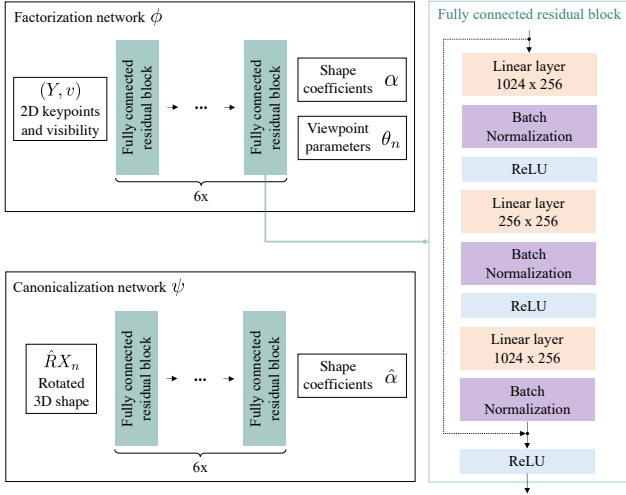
Factorization network $\phi$

$(Y, v)$
2D keypoints and visibility

Fully connected residual block

...

Fully connected residual block

6x

Shape coefficients $\alpha$

Viewpoint parameters $\theta_n$

Canonicalization network $\psi$

$\hat{R}X_n$
Rotated 3D shape

Fully connected residual block

...

Fully connected residual block

6x

Shape coefficients $\hat{\alpha}$

Fully connected residual block

Linear layer
1024 x 256

Batch Normalization

ReLU

Linear layer
256 x 256

Batch Normalization

ReLU

Linear layer
1024 x 256

Batch Normalization

ReLU